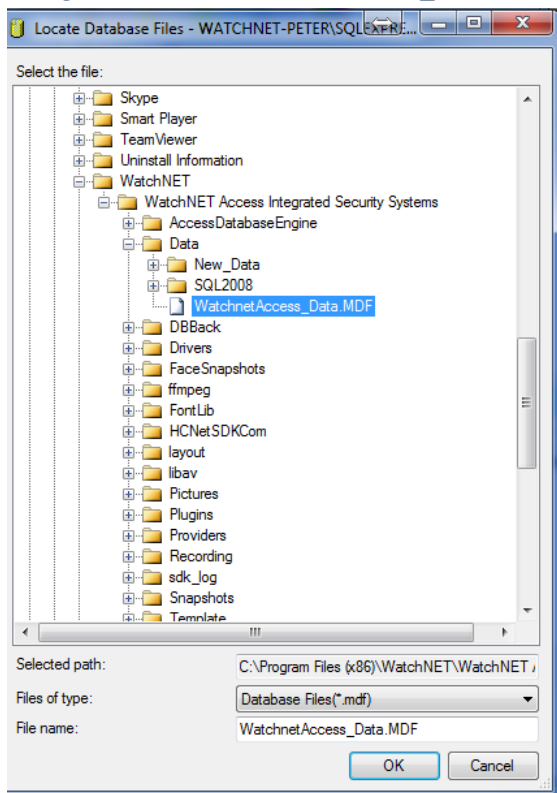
Locate Database Files - WATCHNET-PETER\SQLEXPR...

Select the file:

Skype
Smart Player
TeamViewer
Uninstall Information
WatchNET
WatchNET Access Integrated Security Systems
AccessDatabaseEngine
Data
New_Data
SQL2008
WatchnetAccess_Data.MDF
DBBack
Drivers
FaceSnapshots
ffmpeg
FontLib
HCNetSDKCom
layout
libav
Pictures
Plugins
Providers
Recording
sdk_log
Snapshots
Template

Selected path: C:\Program Files (x86)\WatchNET\WatchNET A

Files of type: Database Files(*.mdf)

File name: WatchnetAccess_Data.MDF

OK
Cancel